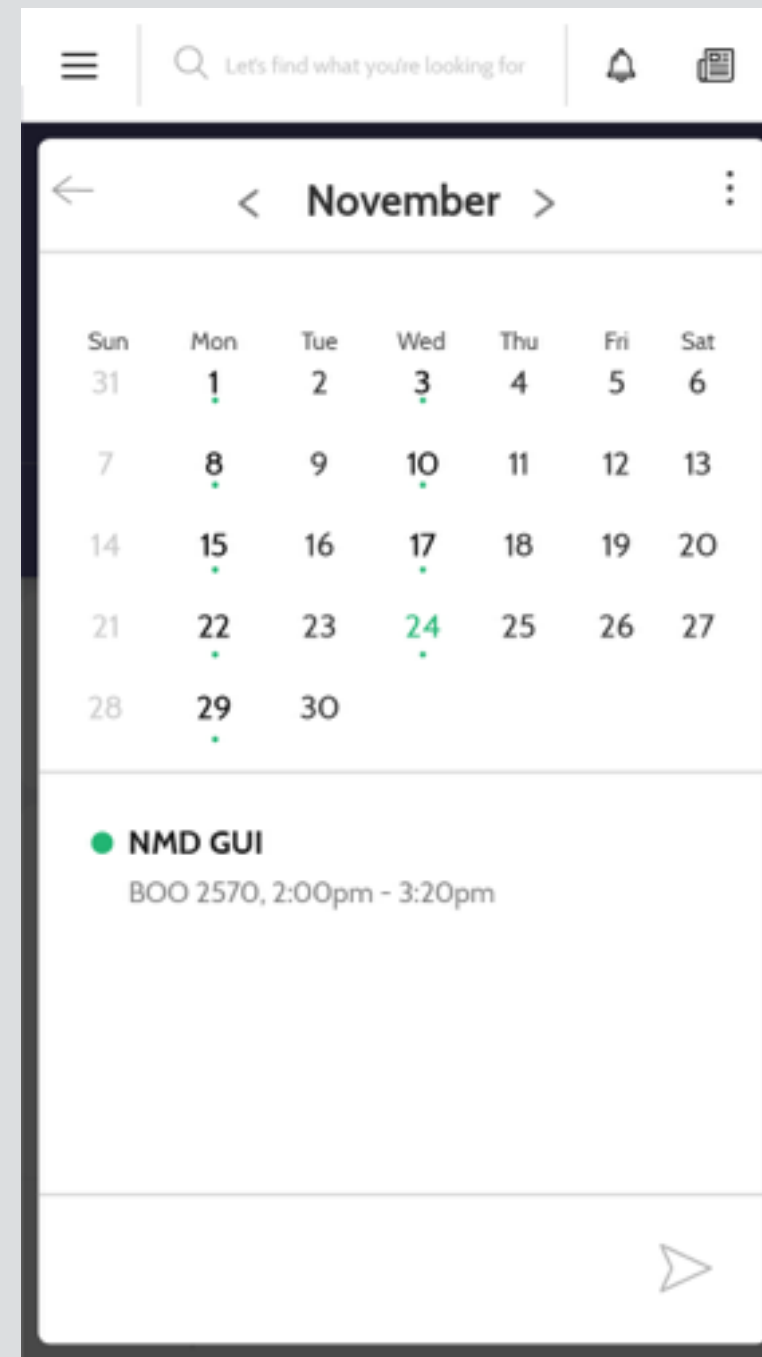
Let's find what you're looking for

< November >

| Sun | Mon | Tue | Wed | Thu | Fri | Sat |
|---|---|---|---|---|---|---|
| 31 | 1 | 2 | 3 | 4 | 5 | 6 |
| 7 | 8 | 9 | 10 | 11 | 12 | 13 |
| 14 | 15 | 16 | 17 | 18 | 19 | 20 |
| 21 | 22 | 23 | 24 | 25 | 26 | 27 |
| 28 | 29 | 30 | | | | |

NMD GUI
BOO 2570, 2:00pm - 3:20pm